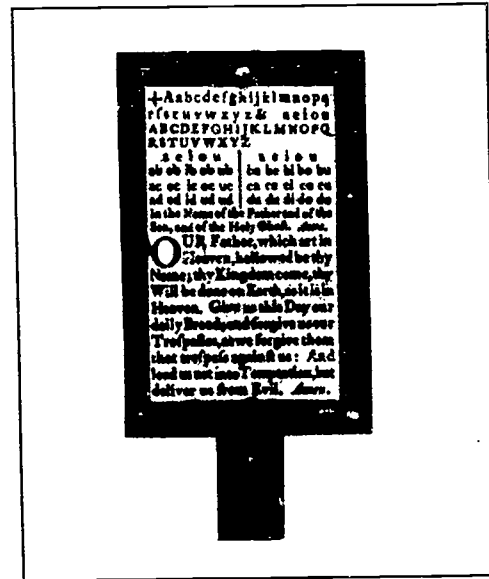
+Aabcdefghijklmnopq rſstuvwxyz& aeiou ABCDEFGHIJKLMNOPQ RSTUVWXYZ

a e i o u | a e i o u
ab eb ib ob ub | ba be bi bo bu
ac ec ic oc uc | ca ce ci co cu
ad ed id od ud | da de di do du

In the Name of the Father and of the Son, and of the Holy Ghoſt. Amen.

OUR Father, which art in Heaven, hallowed be thy Name; thy Kingdom come, thy Will be done on Earth, as it is in Heaven. Give us this Day our daily Bread, and forgive us our Treſpaſſes, as we forgive them that treſpaſs againſt us: And lead us not into Temptation, but deliver us from Evil. Amen.